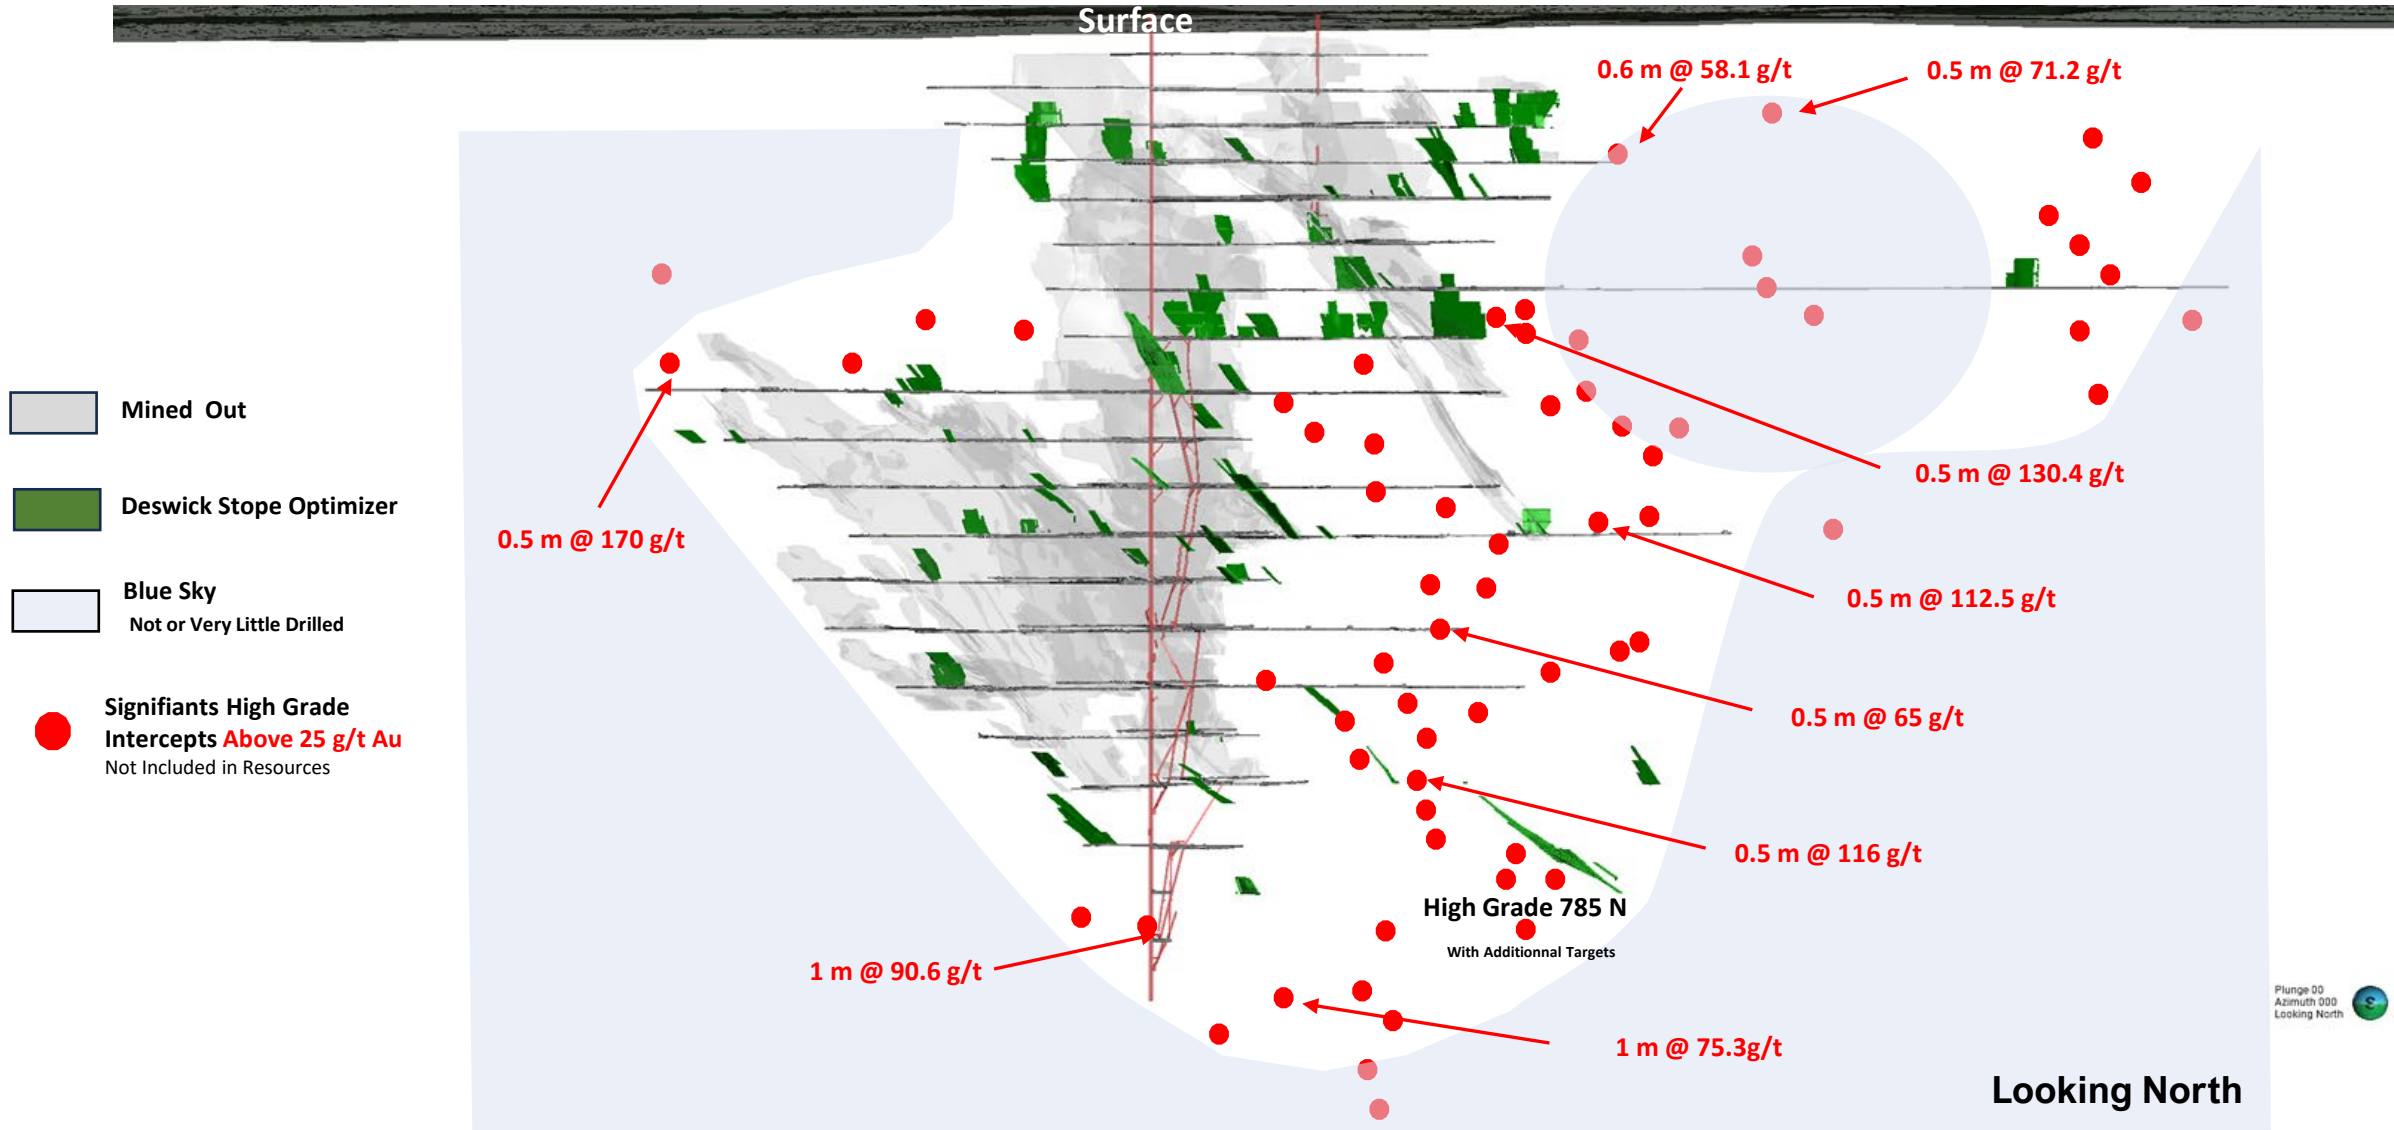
Surface

0.6 m @ 58.1 g/t

0.5 m @ 71.2 g/t

Mined Out

Deswick Stope Optimizer

Blue Sky
Not or Very Little Drilled

Signifiants High Grade Intercepts Above 25 g/t Au
Not Included in Resources

0.5 m @ 170 g/t

0.5 m @ 130.4 g/t

0.5 m @ 112.5 g/t

0.5 m @ 65 g/t

0.5 m @ 116 g/t

High Grade 785 N
With Additionnal Targets

1 m @ 90.6 g/t

1 m @ 75.3g/t

Plunge 00
Azimuth 000
Looking North

Looking North